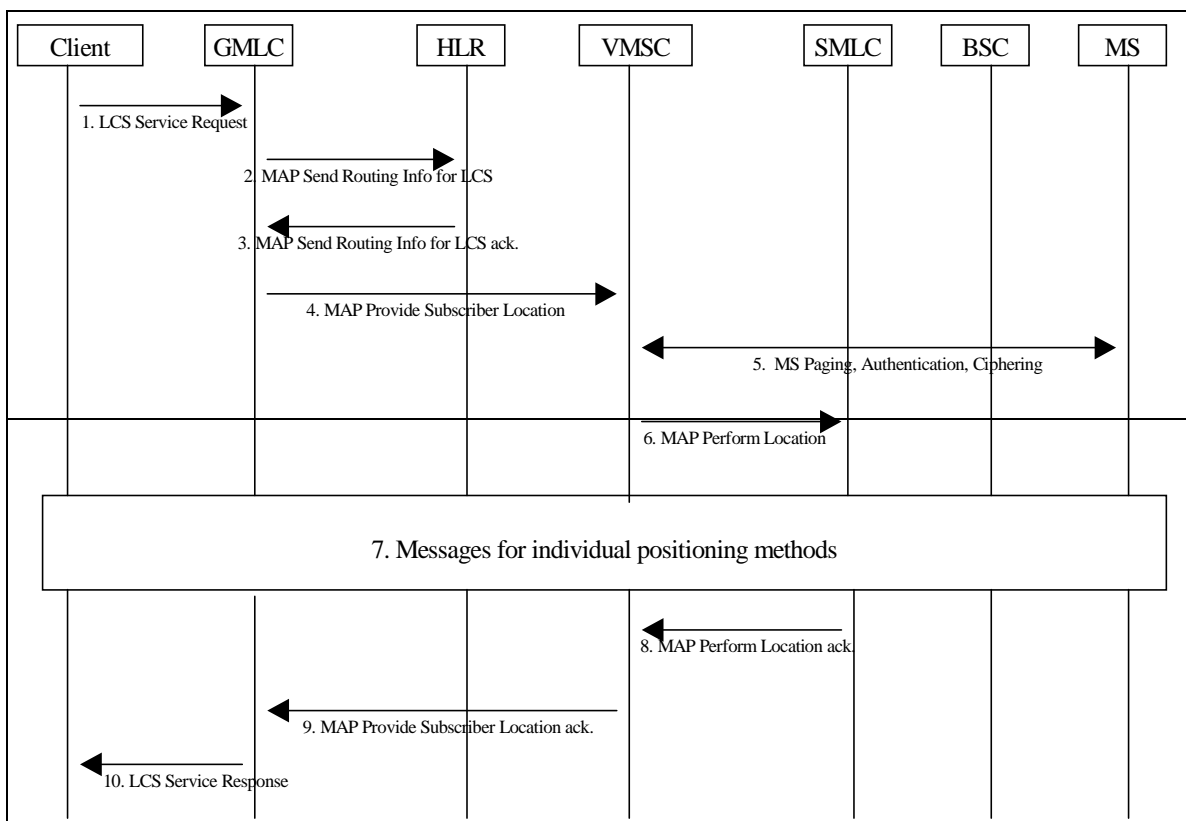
Client

GMLC

HLR

VMSC

SMLC

BSC

MS

1. LCS Service Request

2. MAP Send Routing Info for LCS

3. MAP Send Routing Info for LCS ack.

4. MAP Provide Subscriber Location

5. MS Paging, Authentication, Ciphering

6. MAP Perform Location

7. Messages for individual positioning methods

8. MAP Perform Location ack.

9. MAP Provide Subscriber Location ack.

10. LCS Service Response